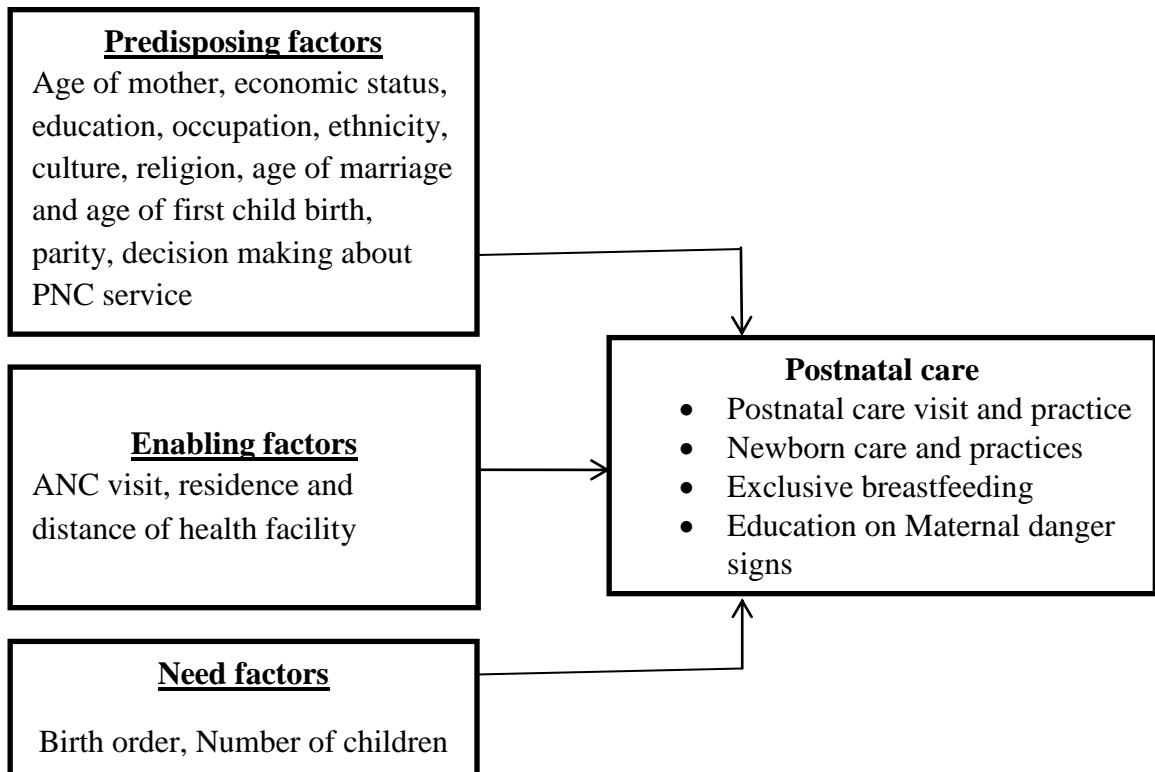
Predisposing factors
Age of mother, economic status, education, occupation, ethnicity, culture, religion, age of marriage and age of first child birth, parity, decision making about PNC service

Enabling factors
ANC visit, residence and distance of health facility

Need factors
Birth order, Number of children

Postnatal care
- Postnatal care visit and practice
- Newborn care and practices
- Exclusive breastfeeding
- Education on Maternal danger signs